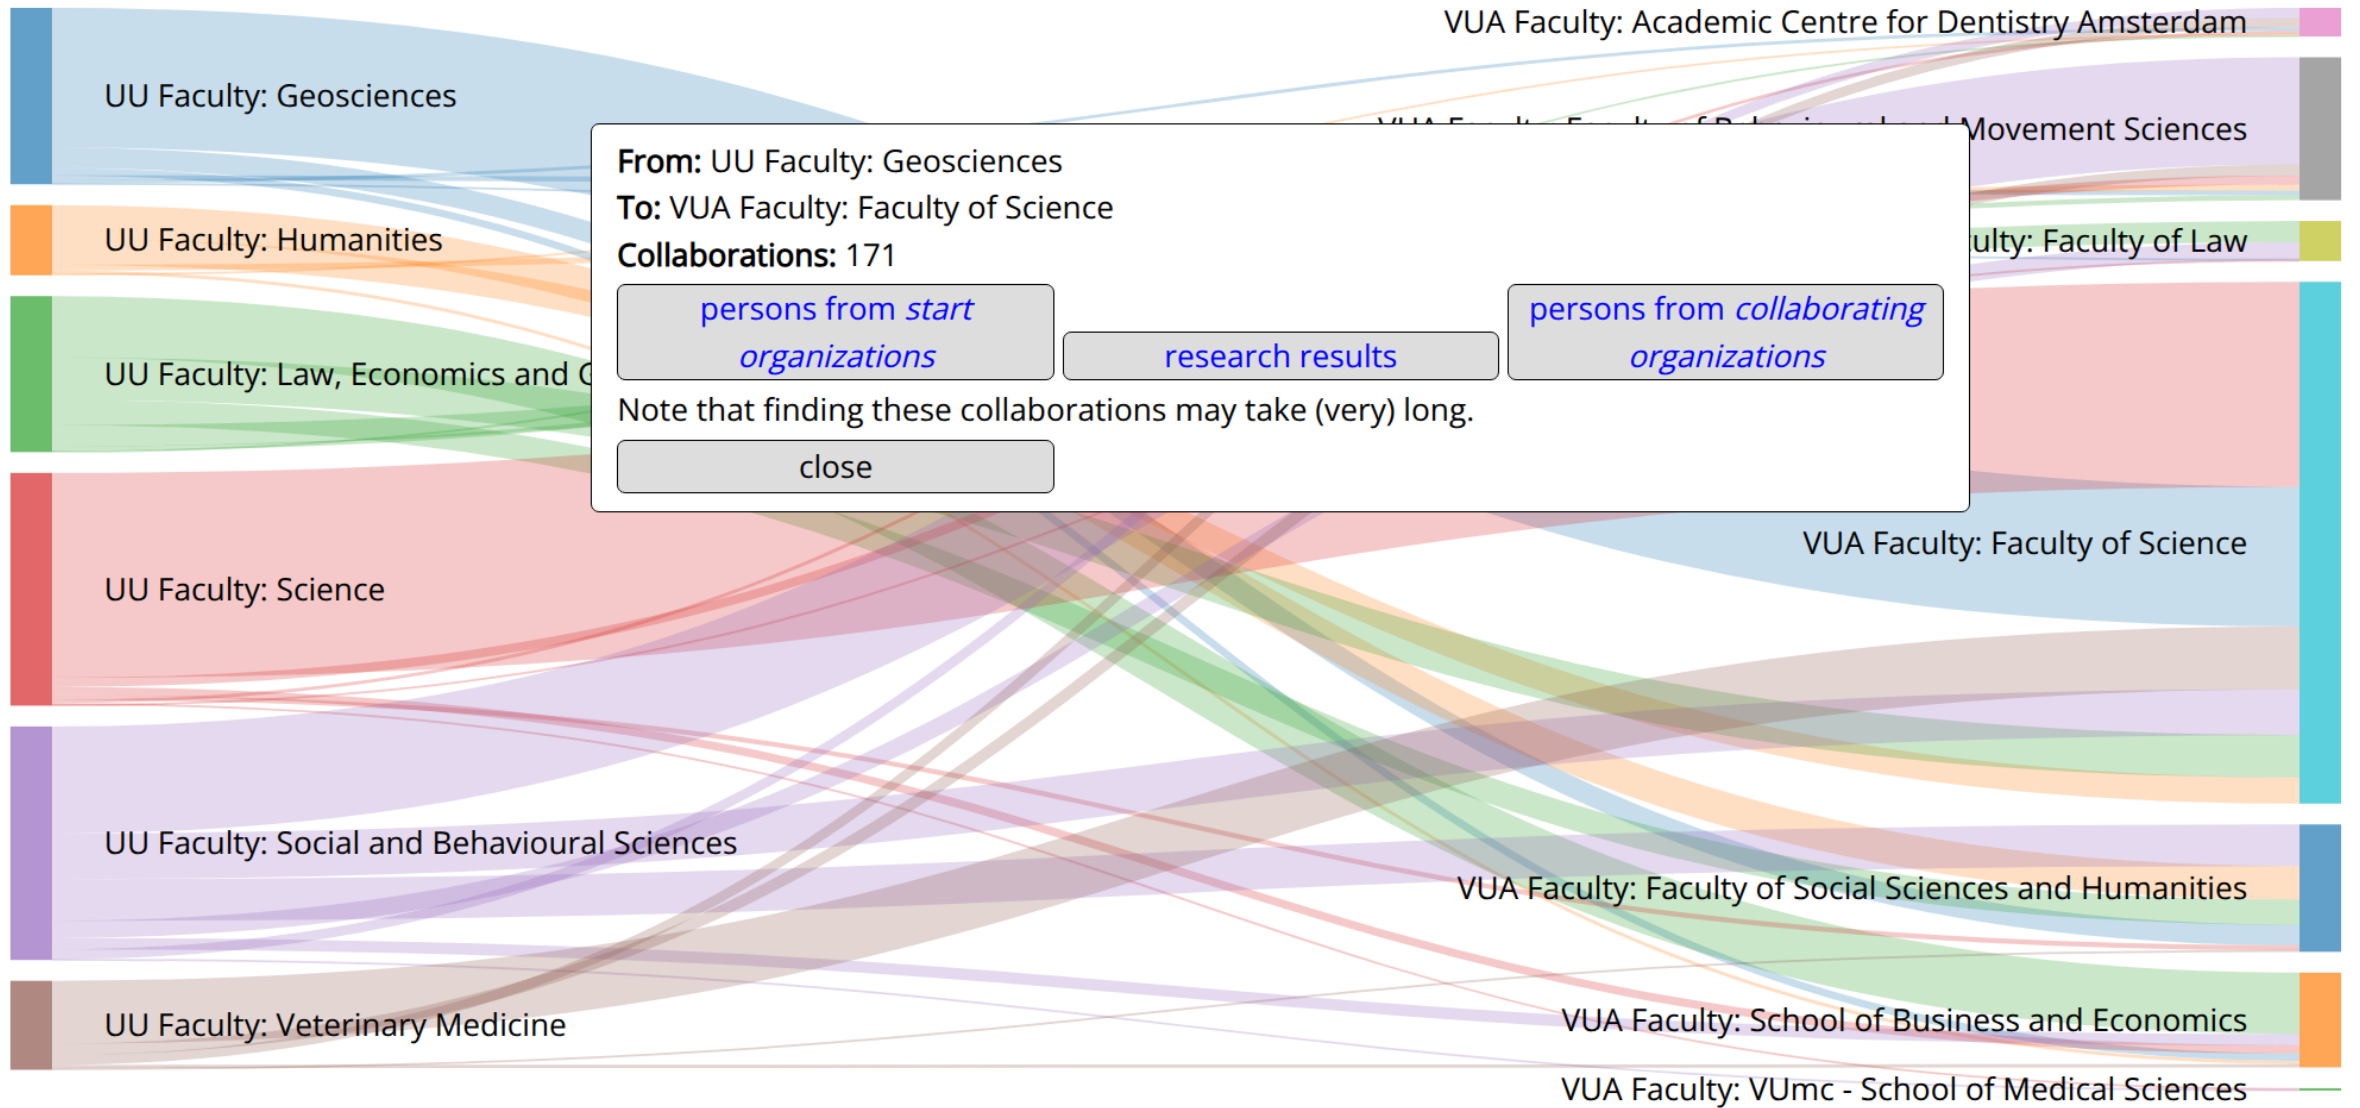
UU Faculty: Geosciences

UU Faculty: Humanities

UU Faculty: Law, Economics and G

UU Faculty: Science

UU Faculty: Social and Behavioural Sciences

UU Faculty: Veterinary Medicine

VUA Faculty: Academic Centre for Dentistry Amsterdam

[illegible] Movement Sciences

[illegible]ulty: Faculty of Law

From: UU Faculty: Geosciences
To: VUA Faculty: Faculty of Science
Collaborations: 171

persons from *start organizations*

research results

persons from *collaborating organizations*

Note that finding these collaborations may take (very) long.

close

VUA Faculty: Faculty of Science

VUA Faculty: Faculty of Social Sciences and Humanities

VUA Faculty: School of Business and Economics

VUA Faculty: VUmc - School of Medical Sciences